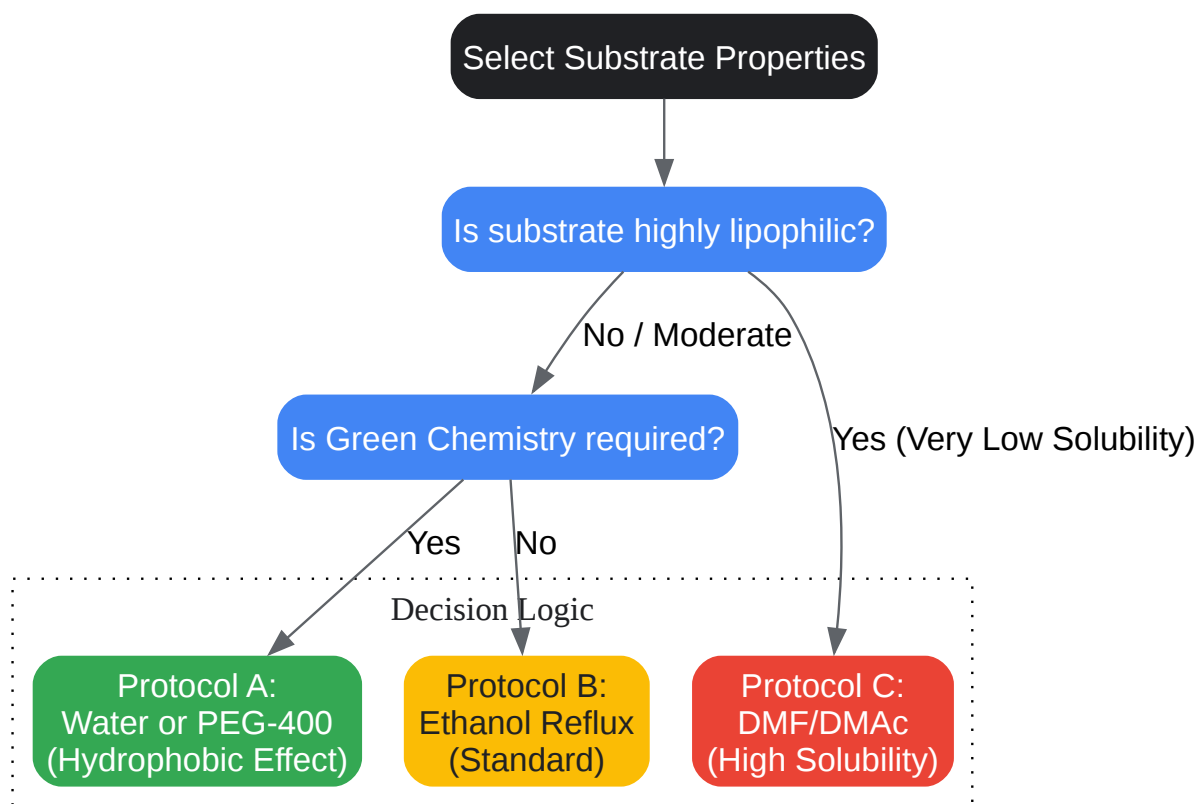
Select Substrate Properties

Is substrate highly lipophilic?

No / Moderate

Yes (Very Low Solubility)

Is Green Chemistry required?

Yes

No

Decision Logic

Protocol A:
Water or PEG-400
(Hydrophobic Effect)

Protocol B:
Ethanol Reflux
(Standard)

Protocol C:
DMF/DMAc
(High Solubility)